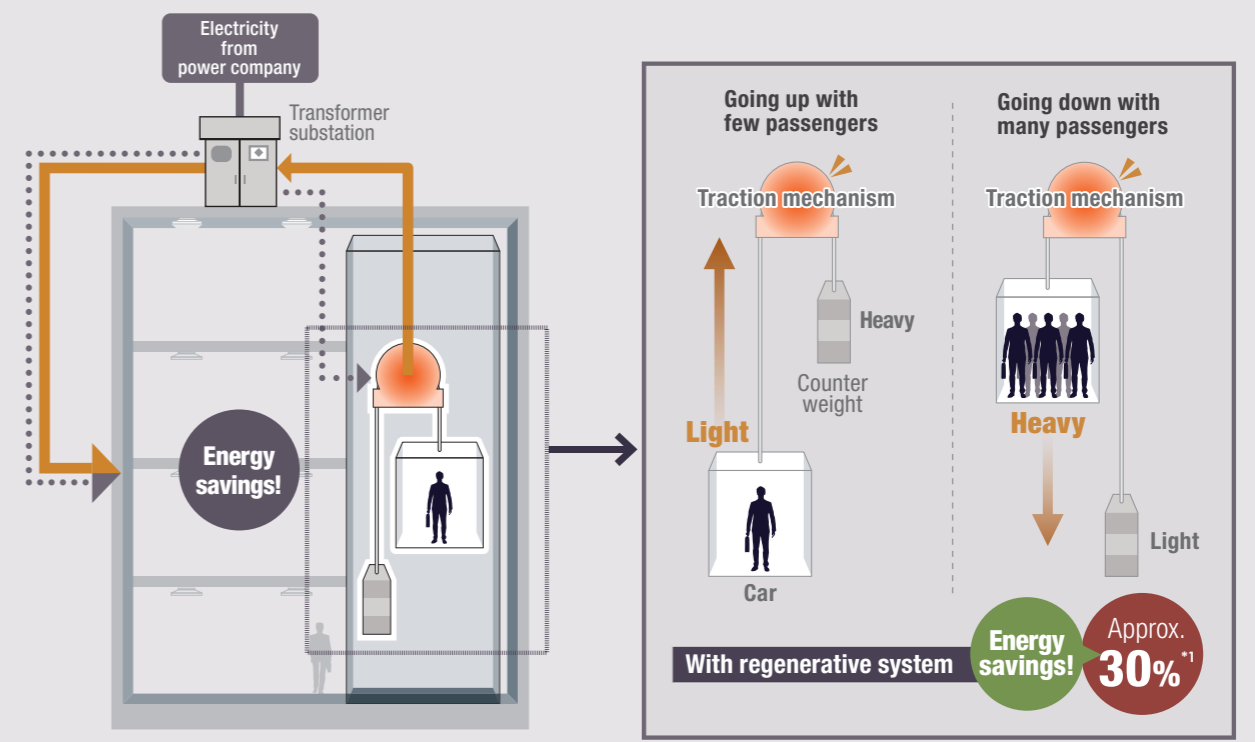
Electricity from power company

Transformer substation

Energy savings!

Going up with few passengers

Traction mechanism

Heavy

Counter weight

Light

Car

Going down with many passengers

Traction mechanism

Heavy

Light

With regenerative system

Energy savings!

Approx. 30%$^{*1}$